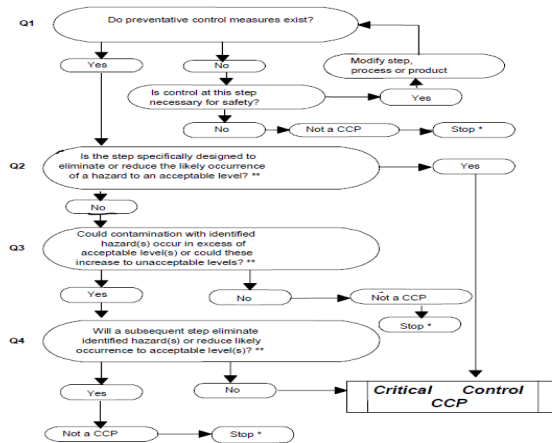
Q1

Do preventative control measures exist?

Modify step, process or product

Yes

No

Is control at this step necessary for safety?

Yes

No

Not a CCP

Stop *

Q2

Is the step specifically designed to eliminate or reduce the likely occurrence of a hazard to an acceptable level? **

Yes

No

Q3

Could contamination with identified hazard(s) occur in excess of acceptable level(s) or could these increase to unacceptable levels? **

Yes

No

Not a CCP

Stop *

Q4

Will a subsequent step eliminate identified hazard(s) or reduce likely occurrence to acceptable level(s)? **

Yes

No

Critical Control CCP

Not a CCP

Stop *